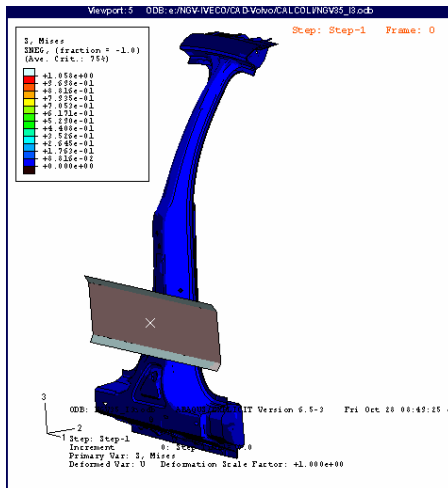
Viewport: 5 ODB: e:/NGV-IVECO/CAD-Volvo/CALCOLI/NGV35_I3.odb

Step: Step-1 Frame: 0

S, Mises
SNEG, (fraction = -1.0)
(Ave. Crit.: 75%)
+1.058e+00
+9.698e-01
+8.816e-01
+7.935e-01
+7.053e-01
+6.171e-01
+5.290e-01
+4.408e-01
+3.526e-01
+2.645e-01
+1.763e-01
+8.816e-02
+0.000e+00

3
2
1

ODB: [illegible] IT Version 6.5-3 Fri Oct 28 08:49:25 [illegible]

Step: Step-1
Increment 0: Step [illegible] .0
Primary Var: S, Mises
Deformed Var: U Deformation Scale Factor: +1.000e+00